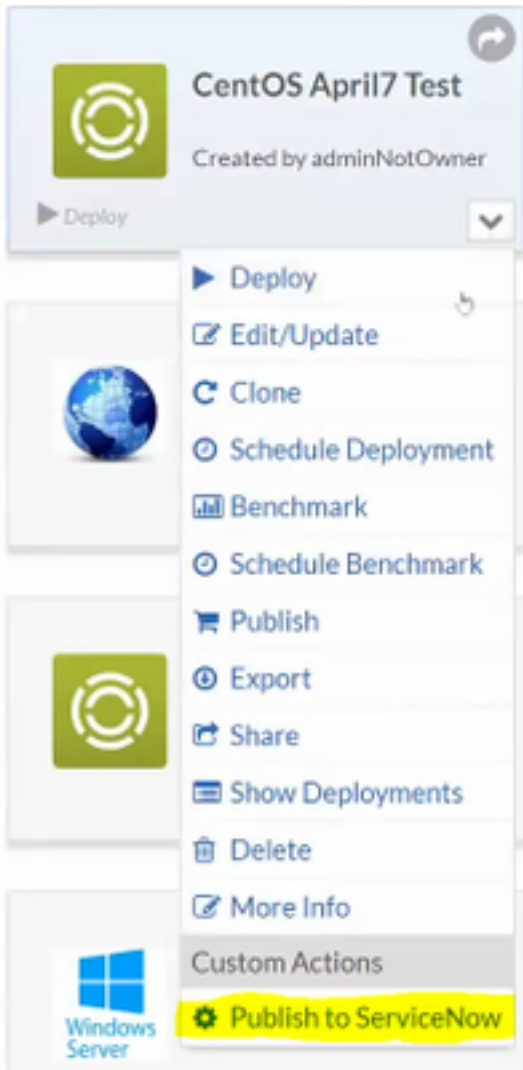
CentOS April7 Test

Created by adminNotOwner

Deploy

Deploy
Edit/Update
Clone
Schedule Deployment
Benchmark
Schedule Benchmark
Publish
Export
Share
Show Deployments
Delete
More Info
Custom Actions
Publish to ServiceNow

Windows Server